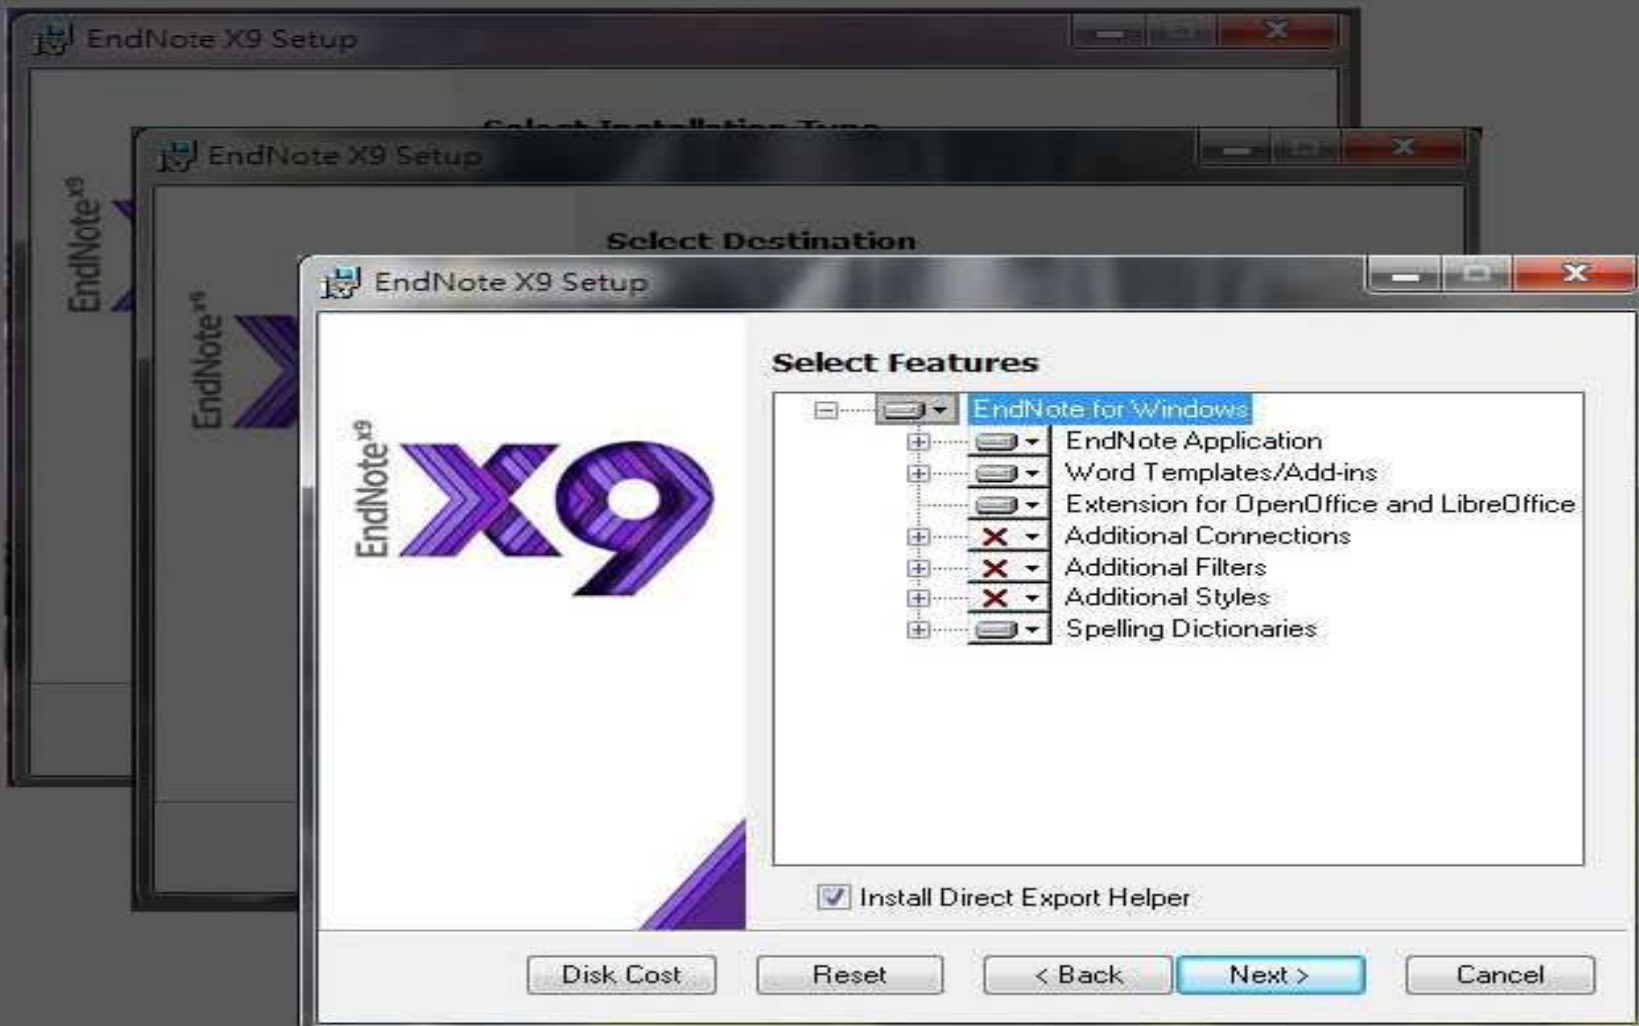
EndNote X9 Setup

Select Installation Type

EndNote X9

EndNote X9 Setup

Select Destination

EndNote X9

EndNote X9 Setup

EndNote X9

X9

Select Features

EndNote for Windows
EndNote Application
Word Templates/Add-ins
Extension for OpenOffice and LibreOffice
Additional Connections
Additional Filters
Additional Styles
Spelling Dictionaries

Install Direct Export Helper

Disk Cost
Reset
< Back
Next >
Cancel